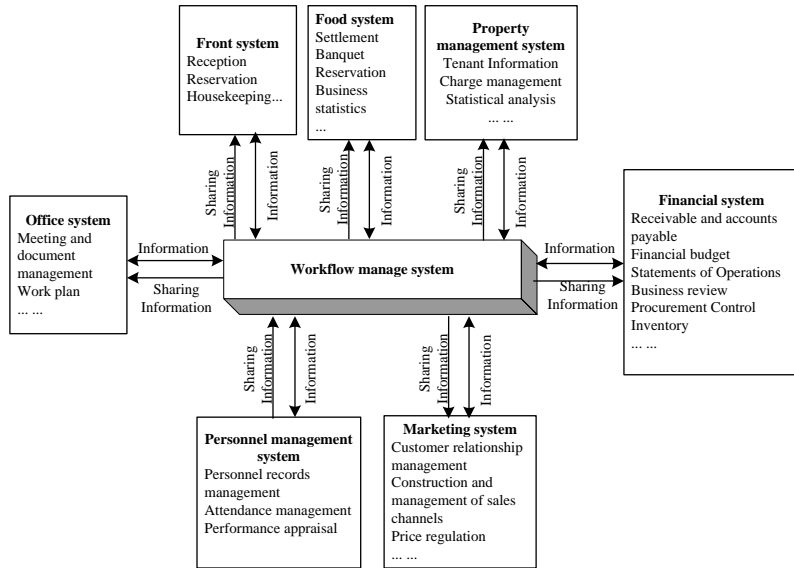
Front system
Reception
Reservation
Housekeeping...

Food system
Settlement
Banquet
Reservation
Business statistics
...

Property management system
Tenant Information
Charge management
Statistical analysis
... ...

Sharing Information
Information

Sharing Information
Information

Sharing Information
Information

Office system
Meeting and document management
Work plan
... ...

Information
Sharing Information

Workflow manage system

Information
Sharing Information

Financial system
Receivable and accounts payable
Financial budget
Statements of Operations
Business review
Procurement Control
Inventory
... ...

Sharing Information
Information

Sharing Information
Information

Personnel management system
Personnel records management
Attendance management
Performance appraisal

Marketing system
Customer relationship management
Construction and management of sales channels
Price regulation
... ...